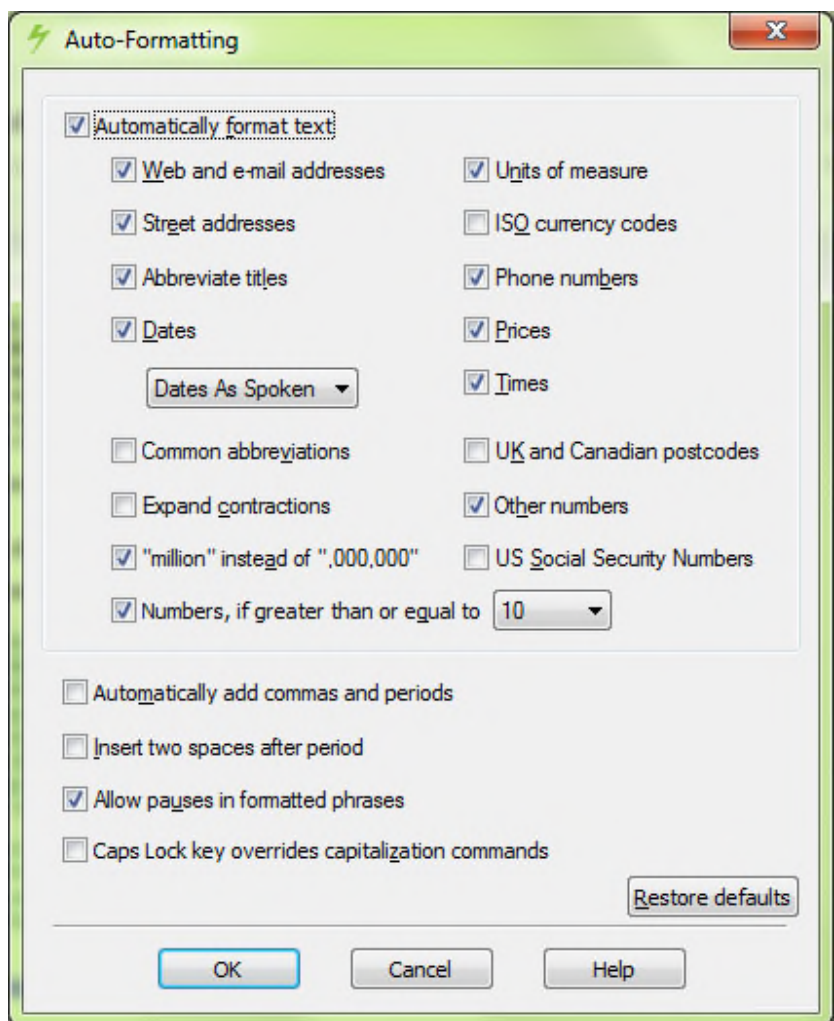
Auto-Formatting

X

Automatically format text

Web and e-mail addresses

Units of measure

Street addresses

ISO currency codes

Abbreviate titles

Phone numbers

Dates

Prices

Dates As Spoken

Times

Common abbreviations

UK and Canadian postcodes

Expand contractions

Other numbers

"million" instead of ",000,000"

US Social Security Numbers

Numbers, if greater than or equal to 10

Automatically add commas and periods

Insert two spaces after period

Allow pauses in formatted phrases

Caps Lock key overrides capitalization commands

Restore defaults

OK

Cancel

Help